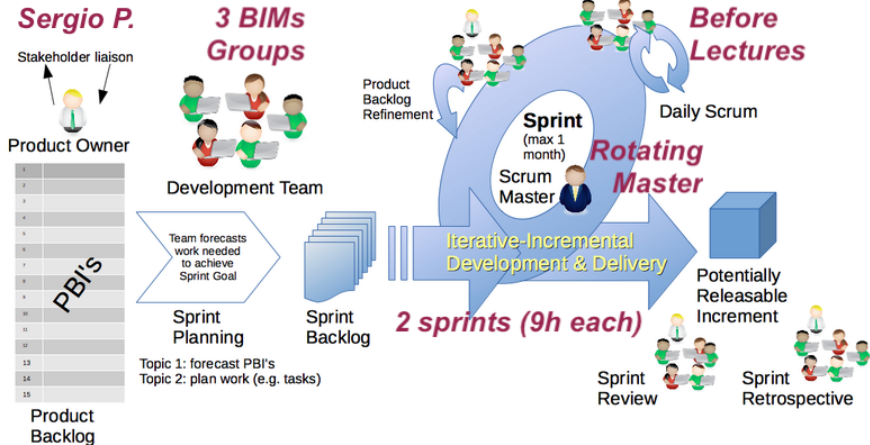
Sergio P.

3 BIMs Groups

Before Lectures

Stakeholder liaison

Product Owner

1
2
3
4
5
6
7
8
9
10
11
12
13
14
15

PBI's

Product Backlog

Development Team

Team forecasts work needed to achieve Sprint Goal

Sprint Planning

Topic 1: forecast PBI's
Topic 2: plan work (e.g. tasks)

Sprint Backlog

Product Backlog Refinement

Sprint
(max 1 month)

Scrum Master

Rotating Master

Daily Scrum

Iterative-Incremental Development & Delivery

2 sprints (9h each)

Potentially Releasable Increment

Sprint Review

Sprint Retrospective